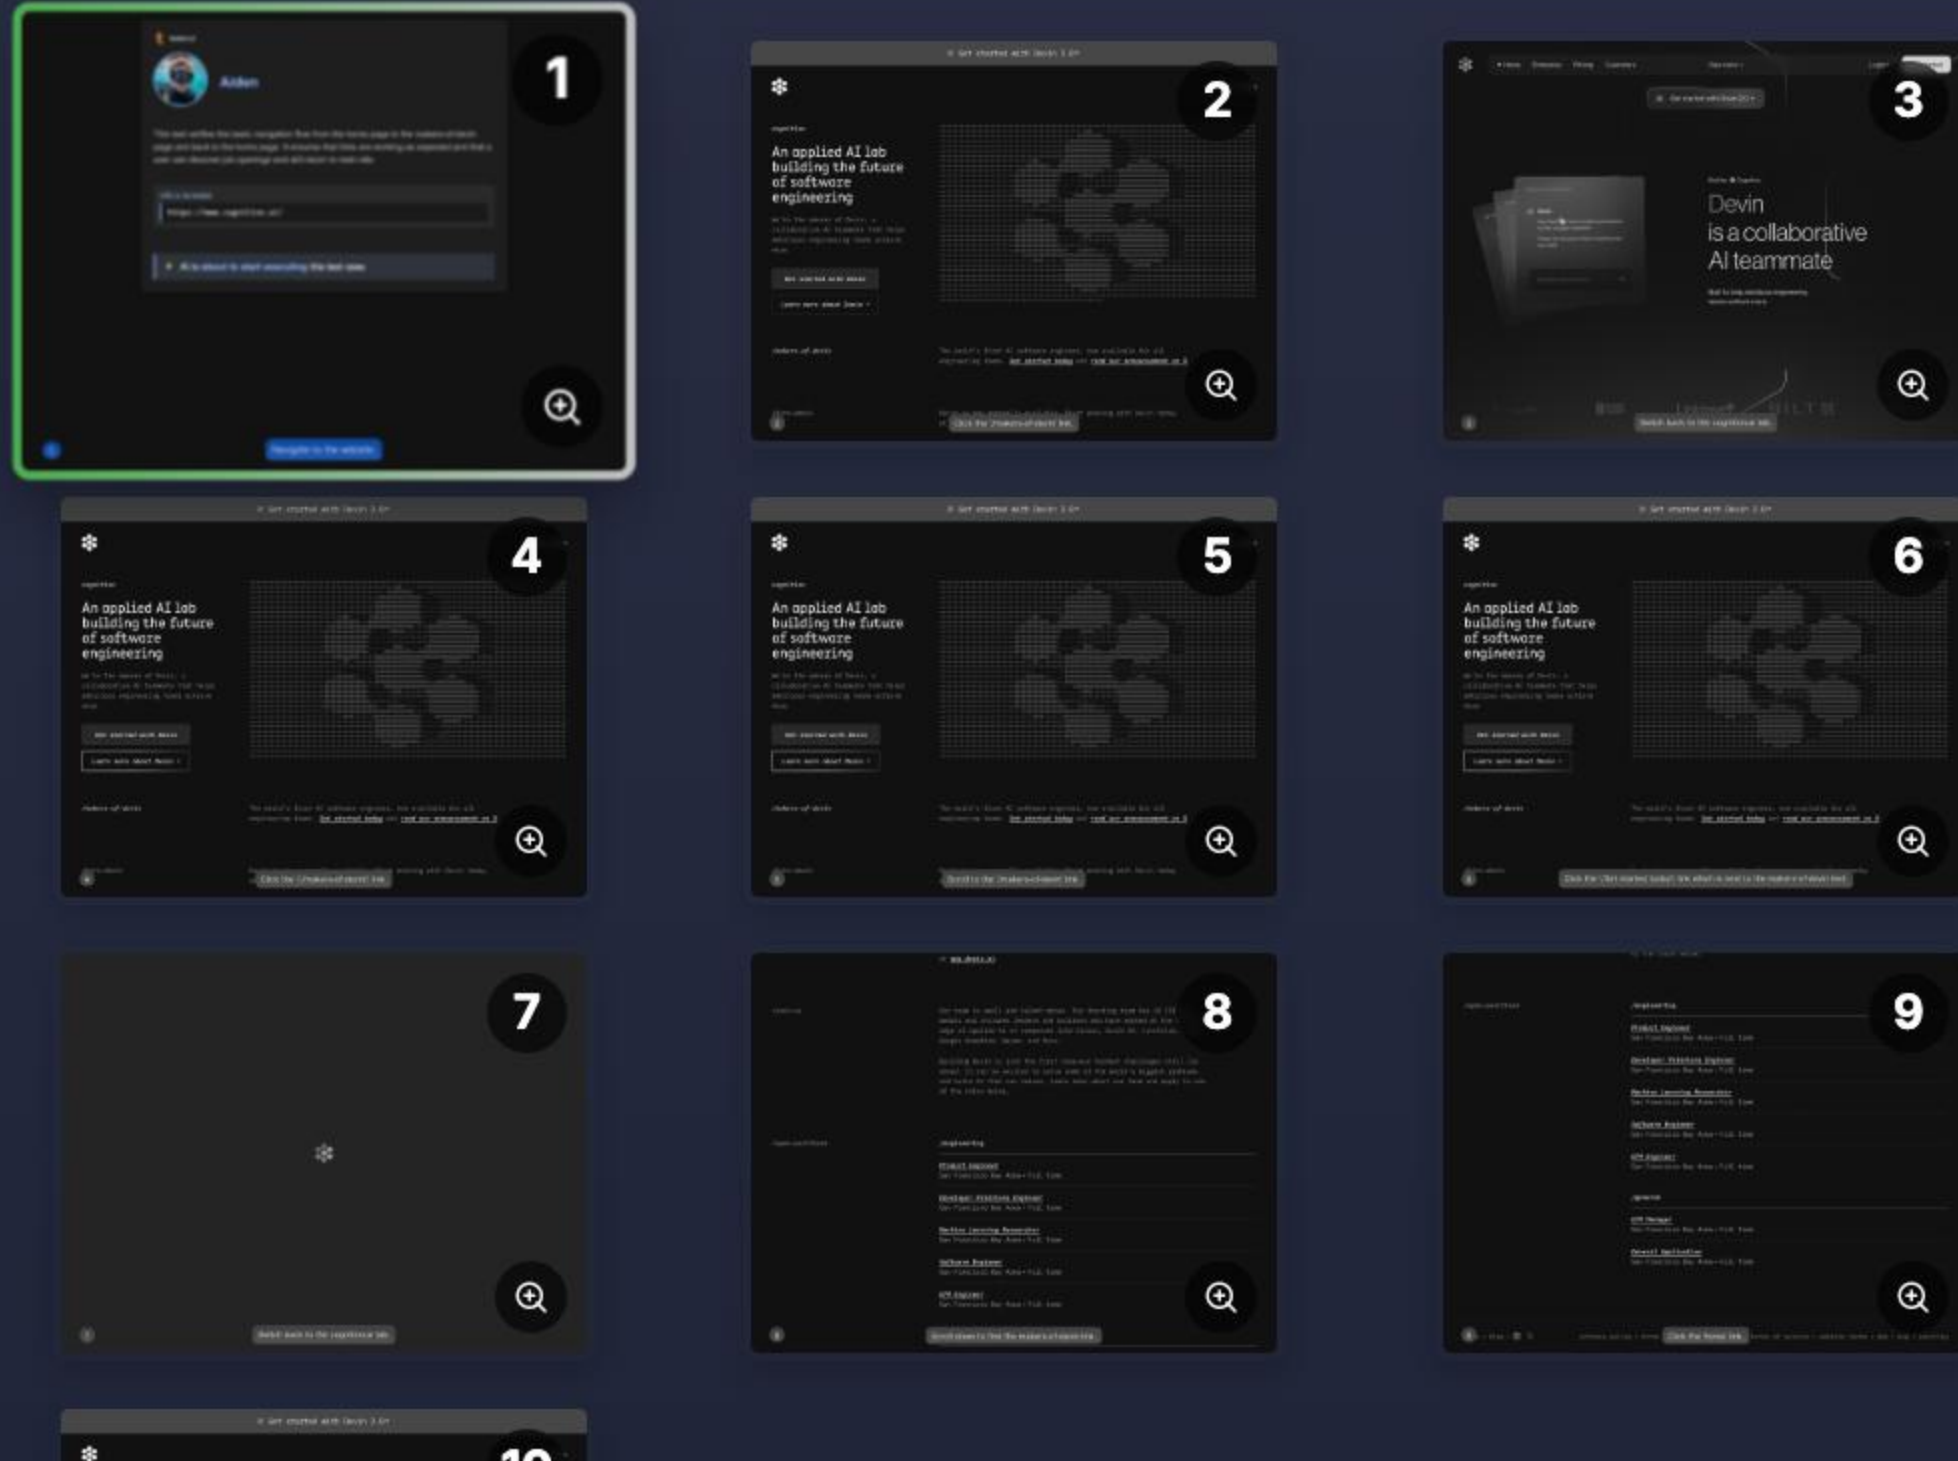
1

Aiden

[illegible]

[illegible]

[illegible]

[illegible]

2

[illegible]

An applied AI lab building the future of software engineering

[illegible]

3

Devin is a collaborative AI teammate

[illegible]

4

An applied AI lab building the future of software engineering

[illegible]

5

An applied AI lab building the future of software engineering

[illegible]

6

An applied AI lab building the future of software engineering

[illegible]

7

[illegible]

8

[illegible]

9

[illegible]

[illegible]

10